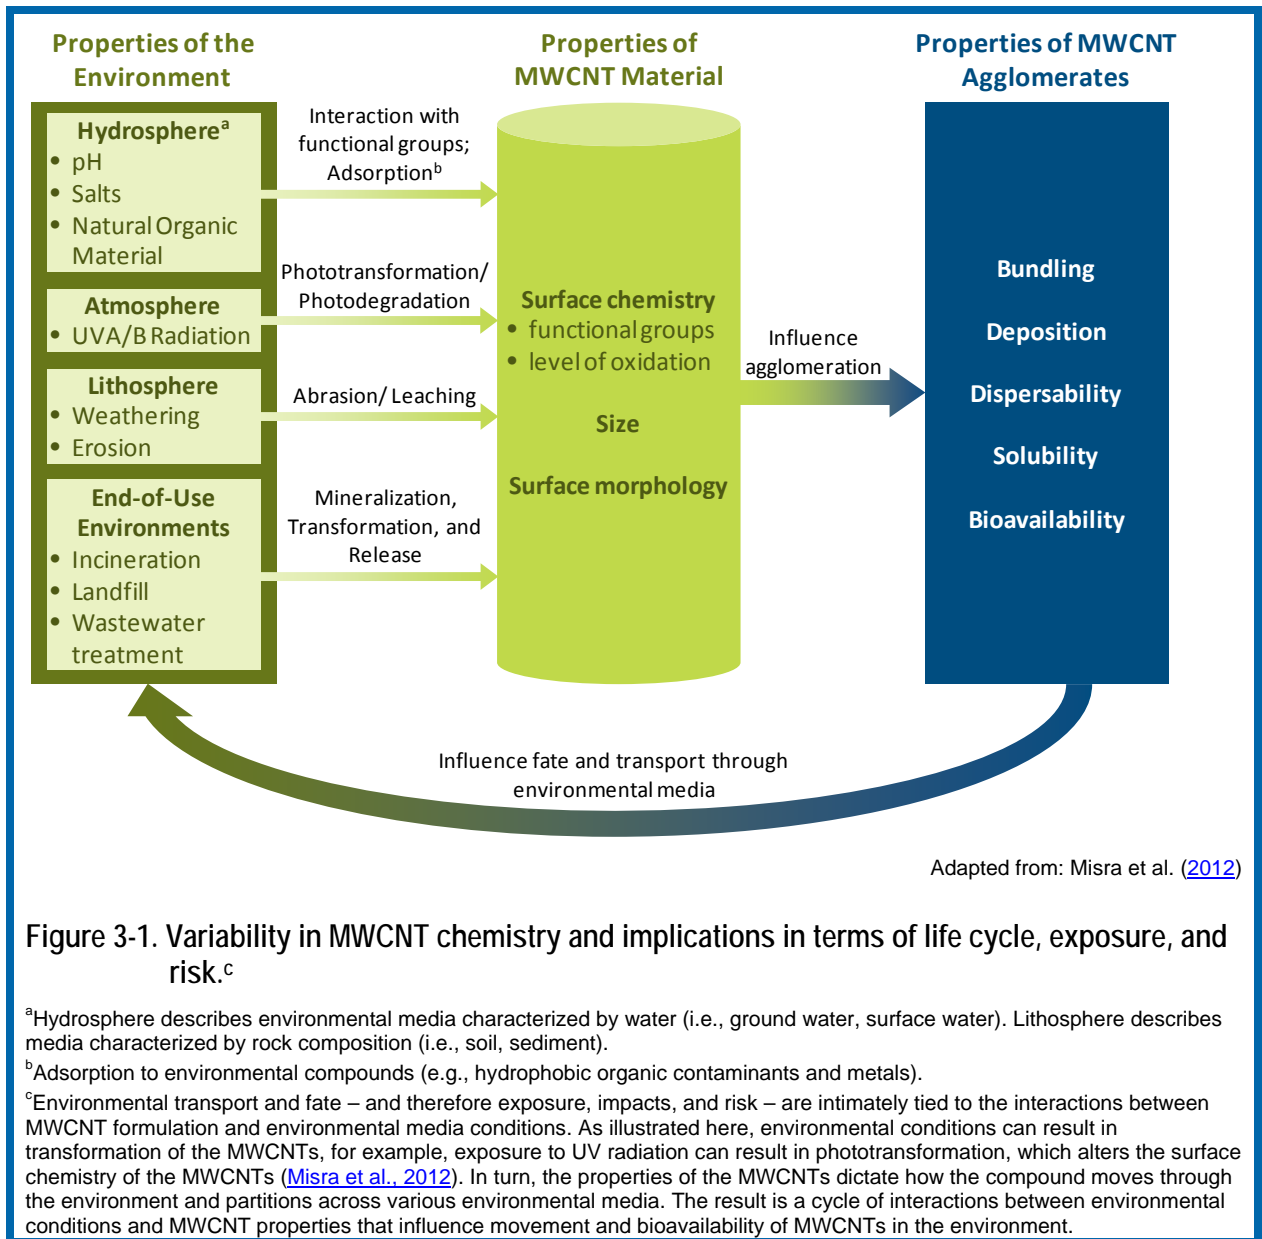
Properties of the Environment

Properties of MWCNT Material

Properties of MWCNT Agglomerates

Hydrosphere$^{a}$
• pH
• Salts
• Natural Organic Material

Atmosphere
• UVA/B Radiation

Lithosphere
• Weathering
• Erosion

End-of-Use Environments
• Incineration
• Landfill
• Wastewater treatment

Interaction with functional groups; Adsorption$^{b}$

Phototransformation/ Photodegradation

Abrasion/ Leaching

Mineralization, Transformation, and Release

Surface chemistry
• functional groups
• level of oxidation

Size

Surface morphology

Influence agglomeration

Bundling

Deposition

Dispersability

Solubility

Bioavailability

Influence fate and transport through environmental media

Adapted from: Misra et al. (2012)

Figure 3-1. Variability in MWCNT chemistry and implications in terms of life cycle, exposure, and risk.$^{c}$

$^{a}$Hydrosphere describes environmental media characterized by water (i.e., ground water, surface water). Lithosphere describes media characterized by rock composition (i.e., soil, sediment).

$^{b}$Adsorption to environmental compounds (e.g., hydrophobic organic contaminants and metals).

$^{c}$Environmental transport and fate – and therefore exposure, impacts, and risk – are intimately tied to the interactions between MWCNT formulation and environmental media conditions. As illustrated here, environmental conditions can result in transformation of the MWCNTs, for example, exposure to UV radiation can result in phototransformation, which alters the surface chemistry of the MWCNTs (Misra et al., 2012). In turn, the properties of the MWCNTs dictate how the compound moves through the environment and partitions across various environmental media. The result is a cycle of interactions between environmental conditions and MWCNT properties that influence movement and bioavailability of MWCNTs in the environment.